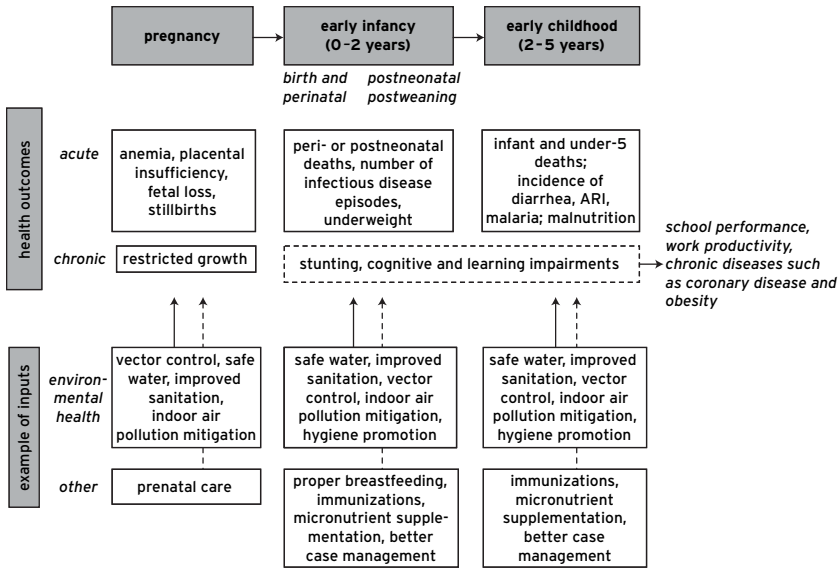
pregnancy

early infancy (0–2 years)

early childhood (2–5 years)

birth and perinatal

postneonatal postweaning

health outcomes

acute

anemia, placental insufficiency, fetal loss, stillbirths

peri- or postneonatal deaths, number of infectious disease episodes, underweight

infant and under-5 deaths; incidence of diarrhea, ARI, malaria; malnutrition

chronic

restricted growth

stunting, cognitive and learning impairments

school performance, work productivity, chronic diseases such as coronary disease and obesity

example of inputs

environmental health

vector control, safe water, improved sanitation, indoor air pollution mitigation

safe water, improved sanitation, vector control, indoor air pollution mitigation, hygiene promotion

safe water, improved sanitation, vector control, indoor air pollution mitigation, hygiene promotion

other

prenatal care

proper breastfeeding, immunizations, micronutrient supplementation, better case management

immunizations, micronutrient supplementation, better case management